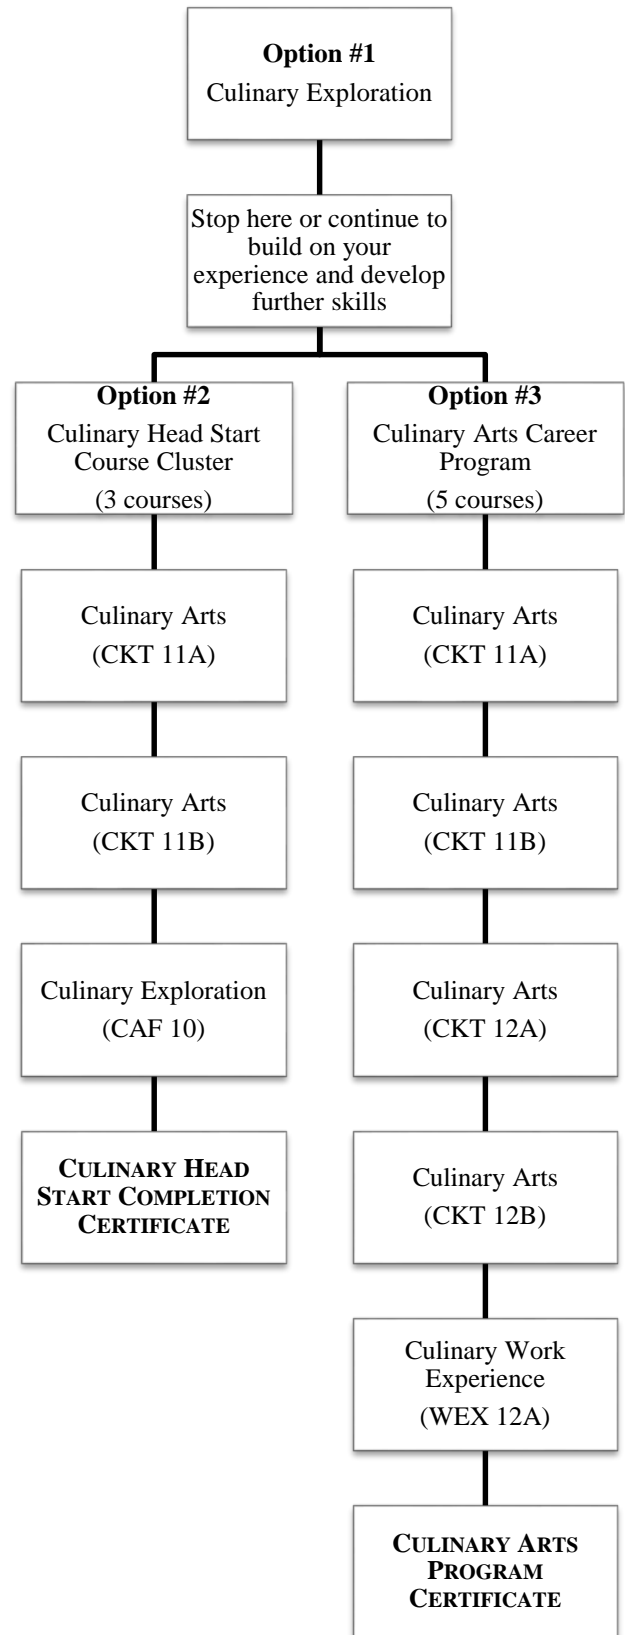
**Option #1**
Culinary Exploration

Stop here or continue to build on your experience and develop further skills

**Option #2**
Culinary Head Start Course Cluster
(3 courses)

Culinary Arts
(CKT 11A)

Culinary Arts
(CKT 11B)

Culinary Exploration
(CAF 10)

**CULINARY HEAD START COMPLETION CERTIFICATE**

**Option #3**
Culinary Arts Career Program
(5 courses)

Culinary Arts
(CKT 11A)

Culinary Arts
(CKT 11B)

Culinary Arts
(CKT 12A)

Culinary Arts
(CKT 12B)

Culinary Work Experience
(WEX 12A)

**CULINARY ARTS PROGRAM CERTIFICATE**